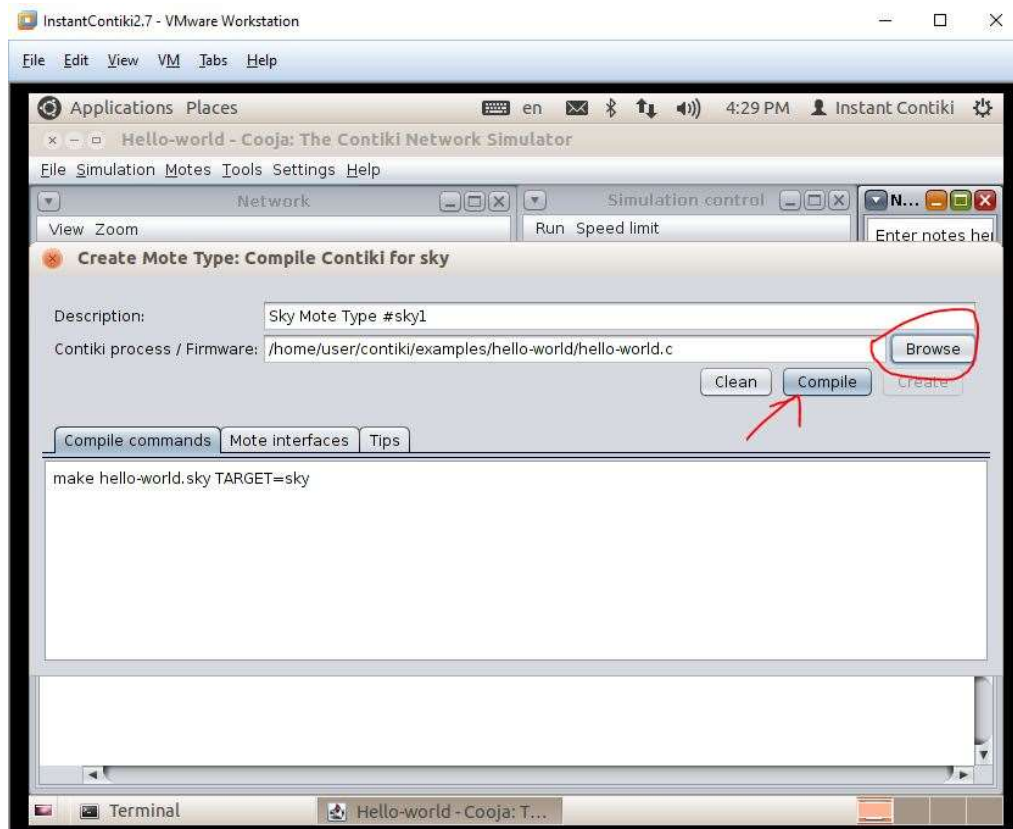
InstantContiki2.7 - VMware Workstation

File Edit View VM Tabs Help

Applications Places en 4:29 PM Instant Contiki

Hello-world - Cooja: The Contiki Network Simulator

File Simulation Motes Tools Settings Help

Network

View Zoom

Simulation control

Run Speed limit

N...

Enter notes he

Create Mote Type: Compile Contiki for sky

Description: Sky Mote Type #sky1

Contiki process / Firmware: /home/user/contiki/examples/hello-world/hello-world.c

Browse

Clean Compile Create

Compile commands Mote interfaces Tips

make hello-world.sky TARGET=sky

Terminal Hello-world - Cooja: T...